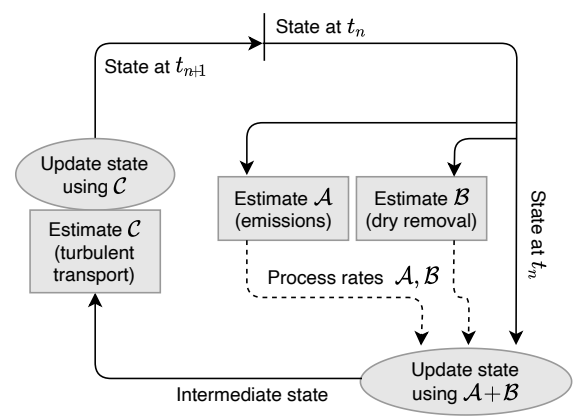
State at $t_n$

State at $t_{n+1}$

Update state using $\mathcal{C}$

Estimate $\mathcal{C}$ (turbulent transport)

Estimate $\mathcal{A}$ (emissions)

Estimate $\mathcal{B}$ (dry removal)

State at $t_n$

Process rates $\mathcal{A}, \mathcal{B}$

Update state using $\mathcal{A}+\mathcal{B}$

Intermediate state